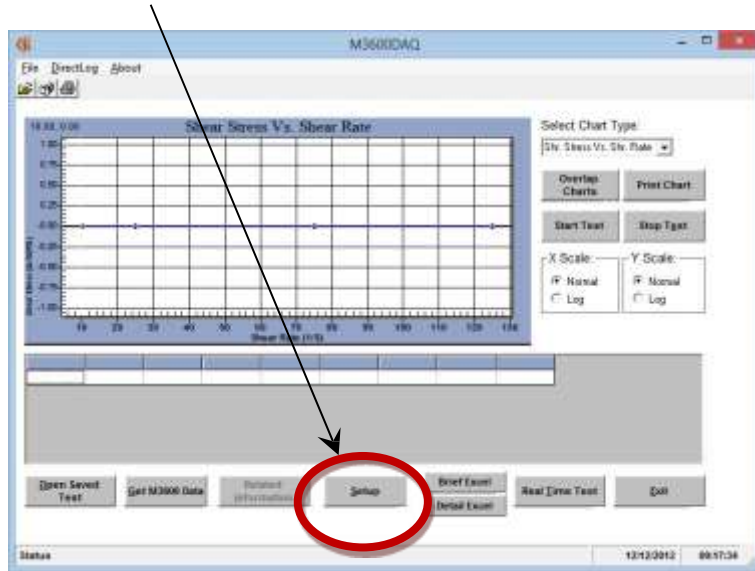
M3600DAQ

File DirectLog About

Shear Stress Vs. Shear Rate

18.88, 0.00

1.00
0.75
0.50
0.25
0.00
-0.25
-0.50
-0.75
-1.00

Shear Stress (D/cm²)

10 20 30 40 50 60 70 80 90 100 110 120 130

Shear Rate (1/S)

Select Chart Type:

Shr. Stress Vs. Shr. Rate

Overlap Charts

Print Chart

Start Test

Stop Test

X Scale:

Normal

Log

Y Scale:

Normal

Log

Open Saved Test

Get M3600 Data

Related Information

Setup

Brief Excel

Detail Excel

Real Time Test

Exit

Status

12/12/2012

09:57:34